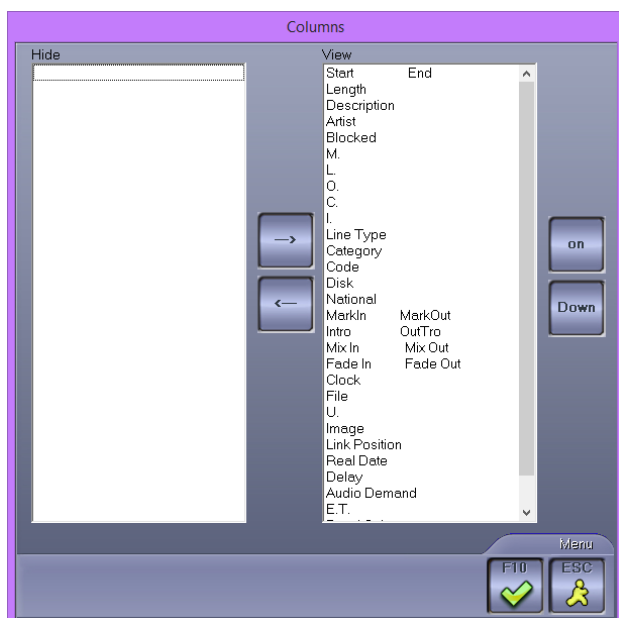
Columns

Hide

View

Start End
Length
Description
Artist
Blocked
M.
L.
O.
C.
I.
Line Type
Category
Code
Disk
National
MarkIn MarkOut
Intro OutTro
Mix In Mix Out
Fade In Fade Out
Clock
File
U.
Image
Link Position
Real Date
Delay
Audio Demand
E.T.
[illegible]

—>
<—

on
Down

Menu
F10
ESC